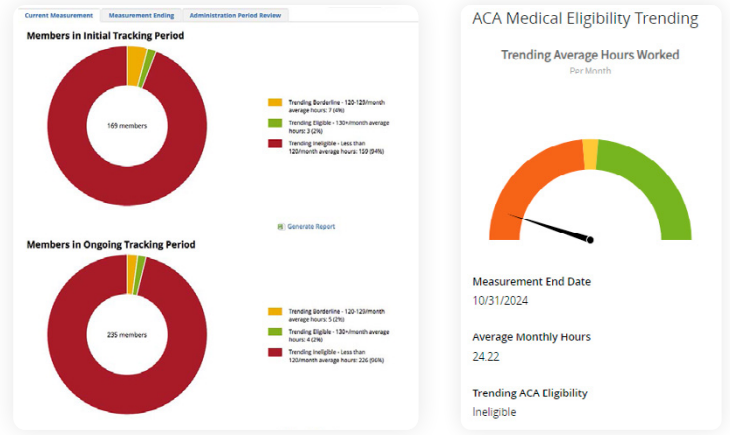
Current Measurement | Measurement Ending | Administration Period Review

Members in Initial Tracking Period

169 members

Trending Borderline - 120-129/month average hours: 7 (4%)

Trending Eligible - 130+/month average hours: 3 (2%)

Trending Ineligible - Less than 120/month average hours: 159 (94%)

Generate Report

Members in Ongoing Tracking Period

235 members

Trending Borderline - 120-129/month average hours: 5 (2%)

Trending Eligible - 130+/month average hours: 4 (2%)

Trending Ineligible - Less than 120/month average hours: 226 (96%)

ACA Medical Eligibility Trending

Trending Average Hours Worked

Per Month

Measurement End Date

10/31/2024

Average Monthly Hours

24.22

Trending ACA Eligibility

Ineligible